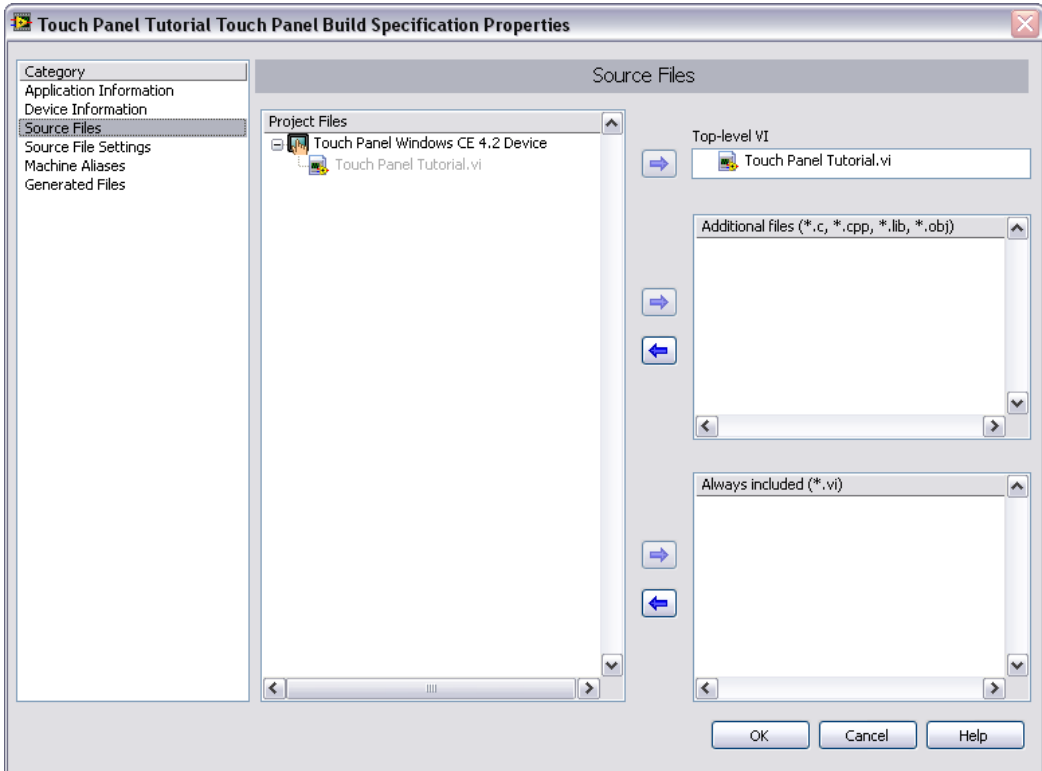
Touch Panel Tutorial Touch Panel Build Specification Properties

Category
Application Information
Device Information
Source Files
Source File Settings
Machine Aliases
Generated Files

Source Files

Project Files
Touch Panel Windows CE 4.2 Device
Touch Panel Tutorial.vi

Top-level VI
Touch Panel Tutorial.vi

Additional files (*.c, *.cpp, *.lib, *.obj)

Always included (*.vi)

OK
Cancel
Help